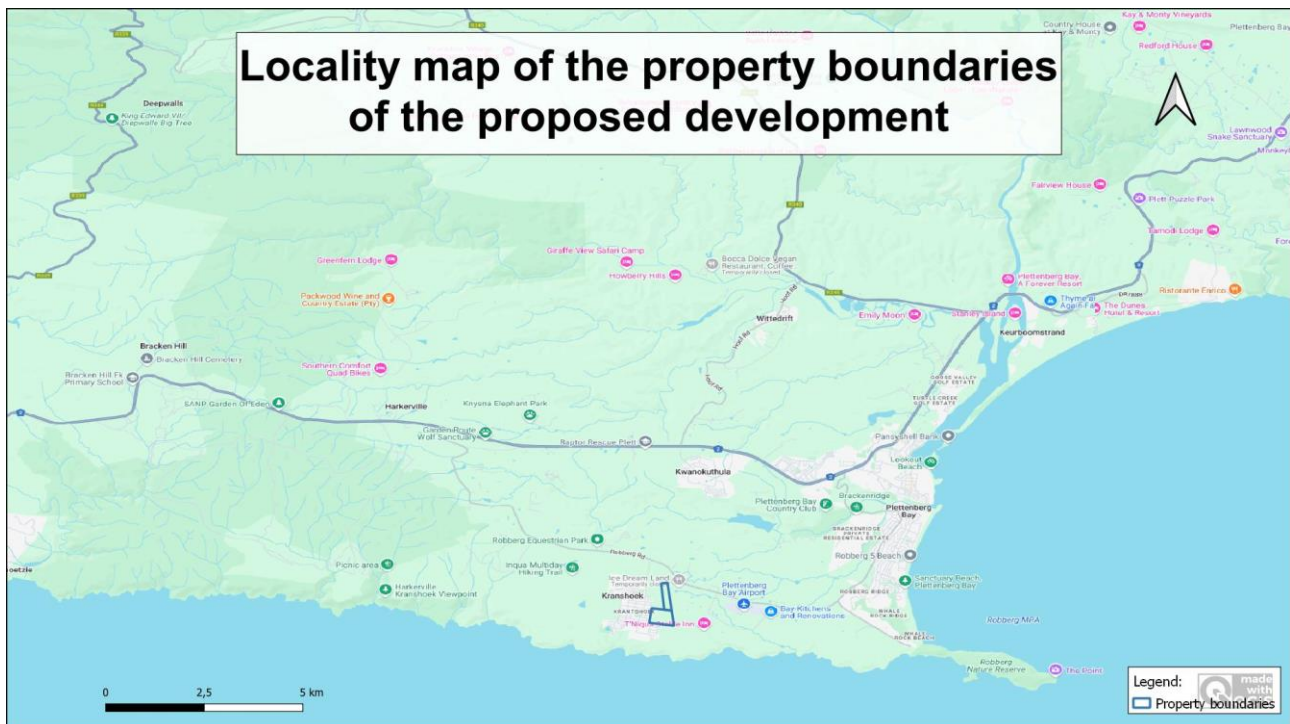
Locality map of the property boundaries of the proposed development

Deepwalls
King Edward VII/ Deepwalls Big Tree
Country House Bar & Music
Kay & Monty Vineyards
Plettenberg Bay
Redford House
Lewinwood Snake Sanctuary
Monkeyland
Fairview House
Plett Puzzle Park
Tamodi Lodge
Giraffe View Safari Camp
Bocca Dolce Vegan Restaurant, Coffee
Greenfern Lodge
Howberry Hills
Packwood Wine and Country Estate (Pty)
Plettenberg Bay A Forever Resort
Thyme @ Angelo's
The Dunes Hotel & Resort
Ristorante Fanco
Wittedrift
Emily Moon
Stanley Island
Keurboomstrand
Bracken Hill
Bracken Hill Cemetery
Bracken Hill Pr Primary School
Southern Comfort Quad Bikes
SANParks Garden of Eden
Harkerville
Knysna Elephant Park
Garden Route Wolf Sanctuary
Raptor Rescue Plett
Pansy Shell Bank
Lookout Beach
Kwanokuthula
Plettenberg Bay Country Club
Brackenridge
Plettenberg Bay
Robberg Equestrian Park
Robberg 5 Beach
Picnic area
Inqua Multiday Hiking Trail
Ice Dream Land
Harkerville Kranshoek Viewpoint
Kranshoek
Plettenberg Bay Airport
Bay Kitchens and Renovations
Sanctuary Beach Plettenberg Bay
T'Niqua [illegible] Inn
Robberg MPA
Robberg Nature Reserve
The Point
0 2,5 5 km
Legend:
Property boundaries
made with